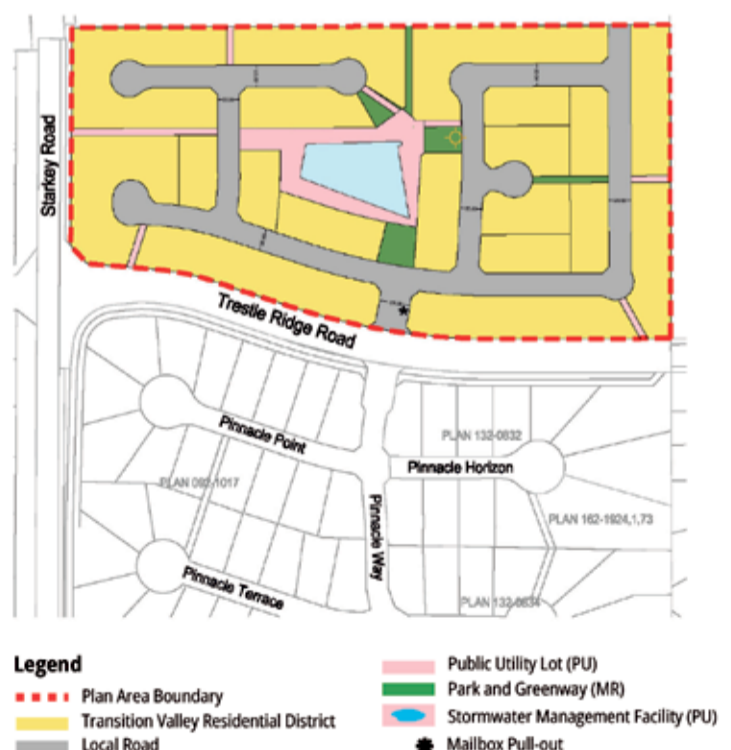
Starkey Road

Trestle Ridge Road

Pinnacle Point

PLAN 092-1017

PLAN 132-0832

Pinnacle Horizon

PLAN 162-1924,1,73

Pinnacle Way

Pinnacle Terrace

PLAN 132-0834

Legend

Plan Area Boundary

Transition Valley Residential District

Local Road

Public Utility Lot (PU)

Park and Greenway (MR)

Stormwater Management Facility (PU)

Mailbox Pull-out